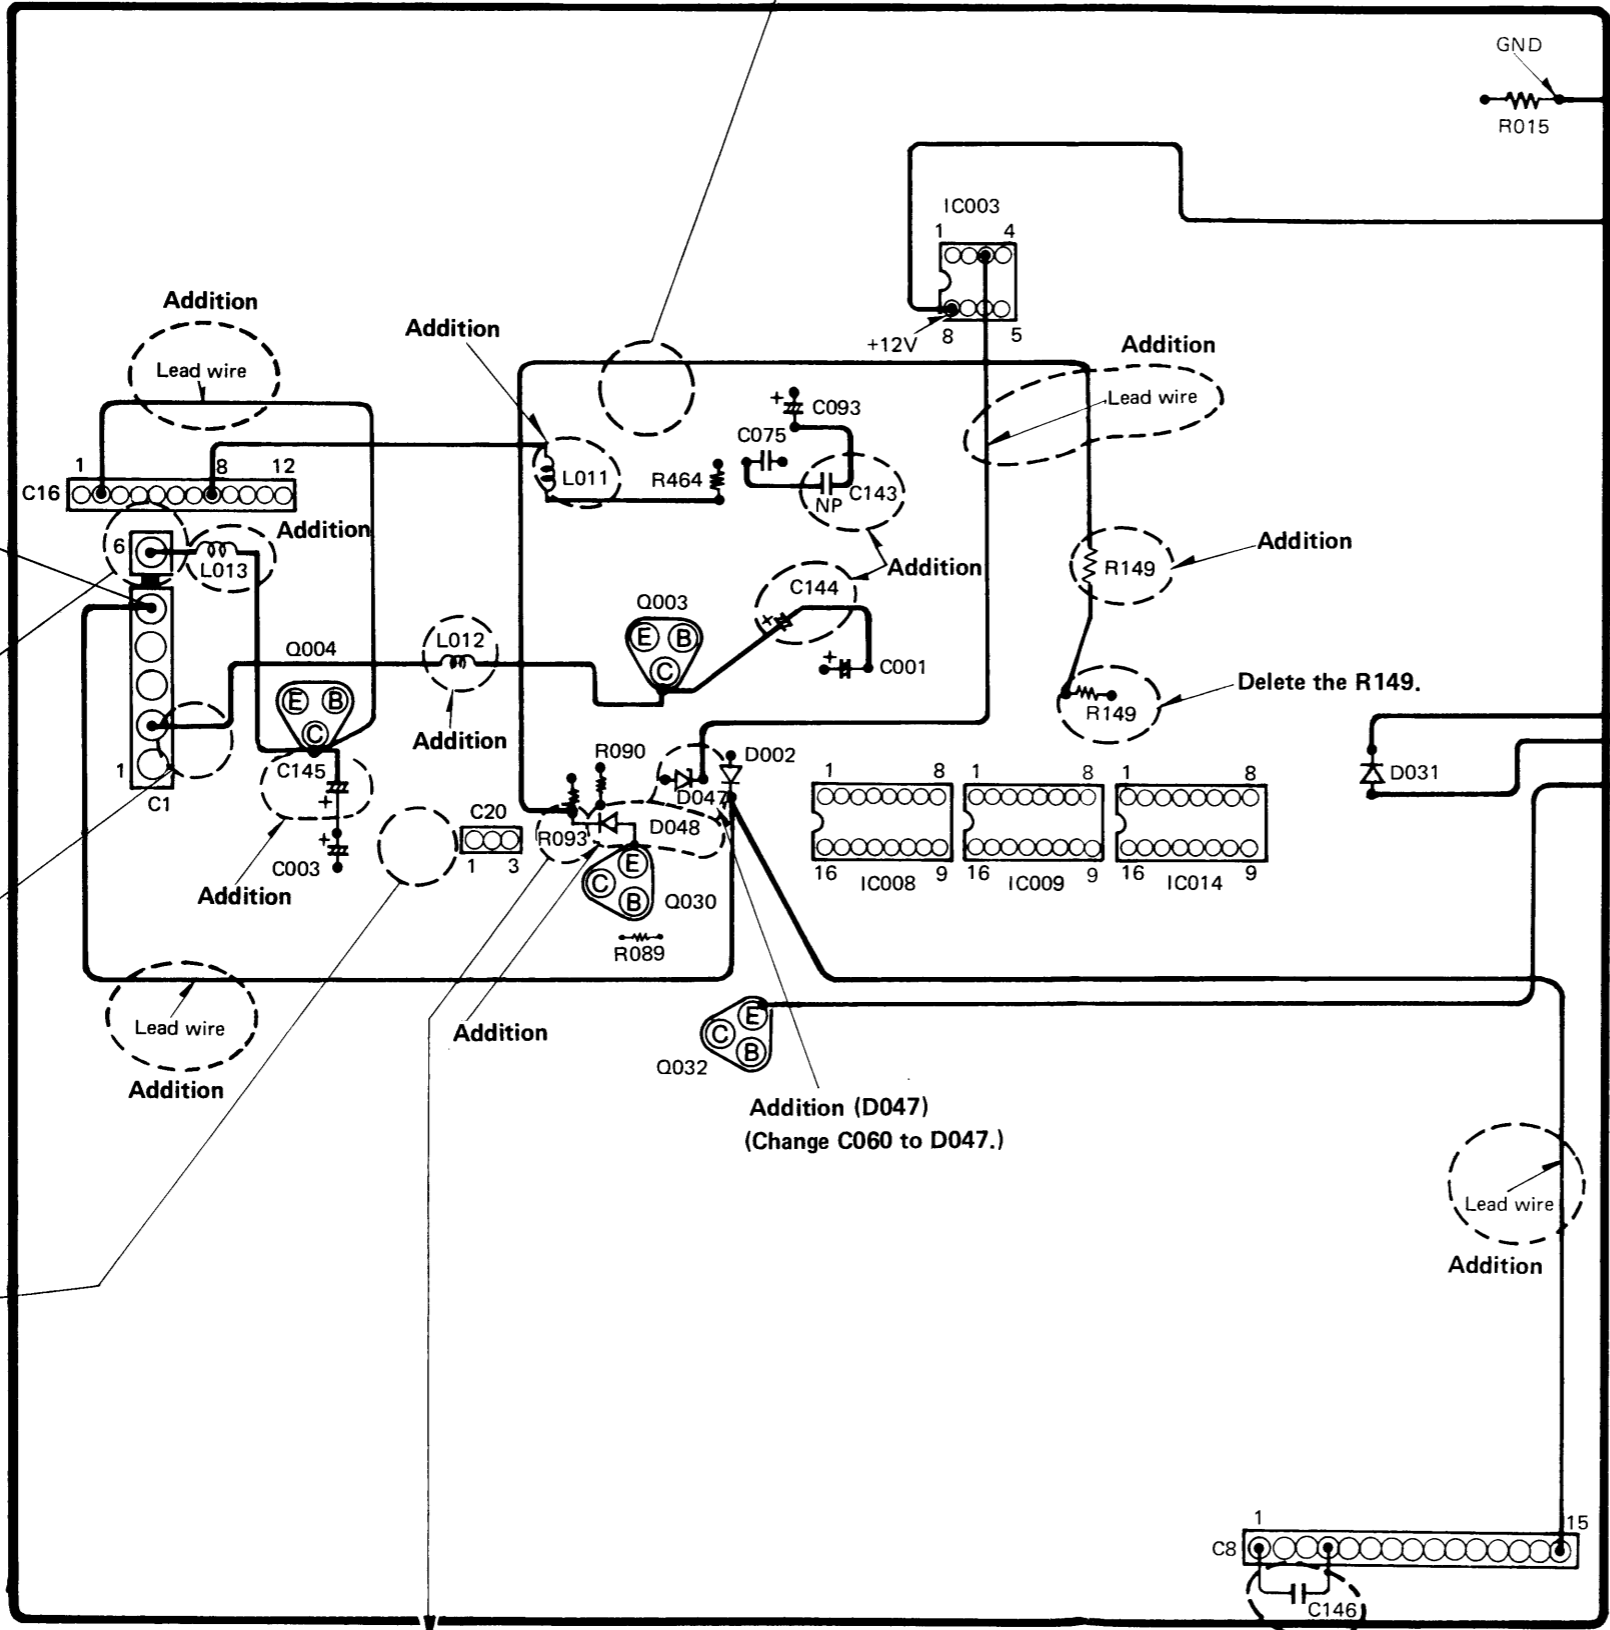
GND
R015
IC003
1 4
8 5
+12V
Addition
Lead wire
Addition
Addition
Lead wire
1 8 12
C16
C093
C075
L011
R464
NP C143
6
L013
Addition
Addition
R149
Addition
C144
Q003
Addition
E B
C
C001
Q004
L012
E B
C
Delete the R149.
R149
Addition
R090
D002
D031
1 8
1 8
1 8
1
C1
C145
D047
C20
R093
D048
16 IC008 9
16 IC009 9
16 IC014 9
C003
1 3
Addition
Q030
R089
Lead wire
Addition
Addition
Q032
Addition (D047)
(Change C060 to D047.)
Lead wire
Addition
1
15
C8
C146